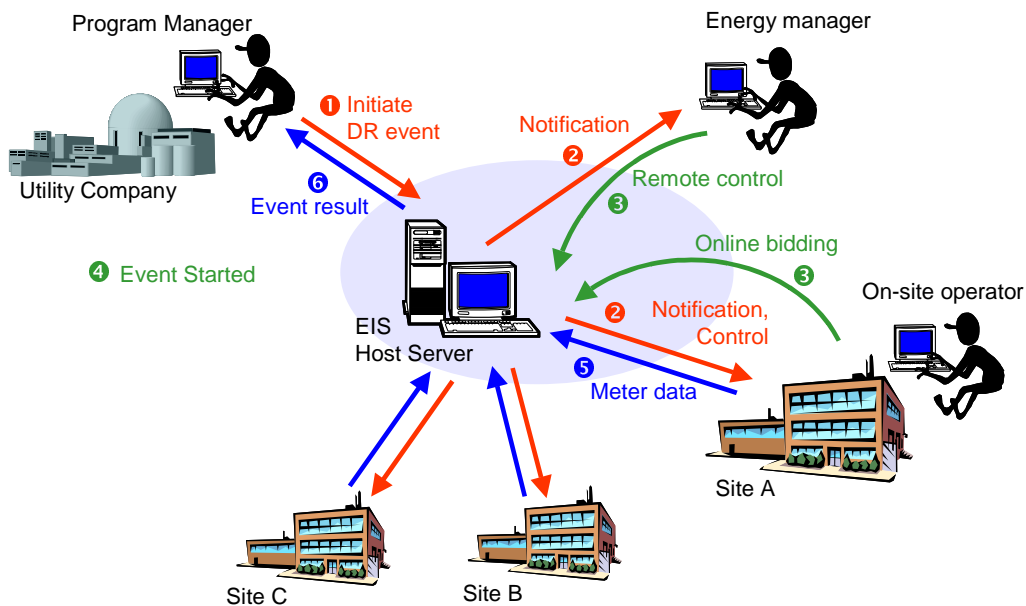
Program Manager

Energy manager

❶ Initiate DR event

Notification

❷

Utility Company

❻ Event result

Remote control

❸

Online bidding

❹ Event Started

❸

On-site operator

❷ Notification, Control

EIS Host Server

❺ Meter data

Site A

Site C

Site B